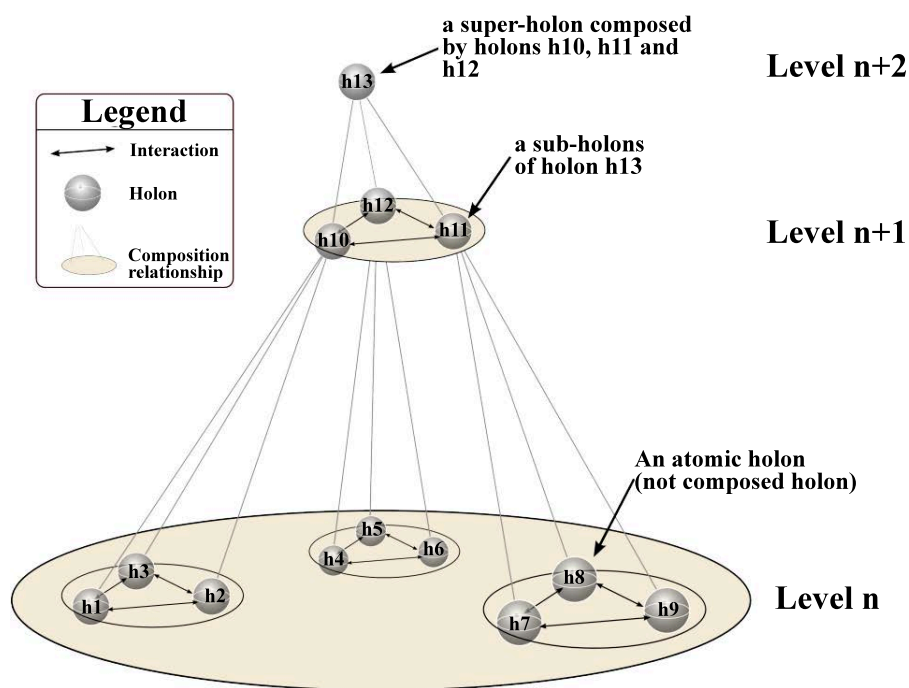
a super-holon composed by holons h10, h11 and h12

h13

Level n+2

Legend

Interaction

Holon

Composition relationship

a sub-holons of holon h13

h12

h10

h11

Level n+1

An atomic holon (not composed holon)

h5

h4

h6

h3

h1

h2

h8

h7

h9

Level n